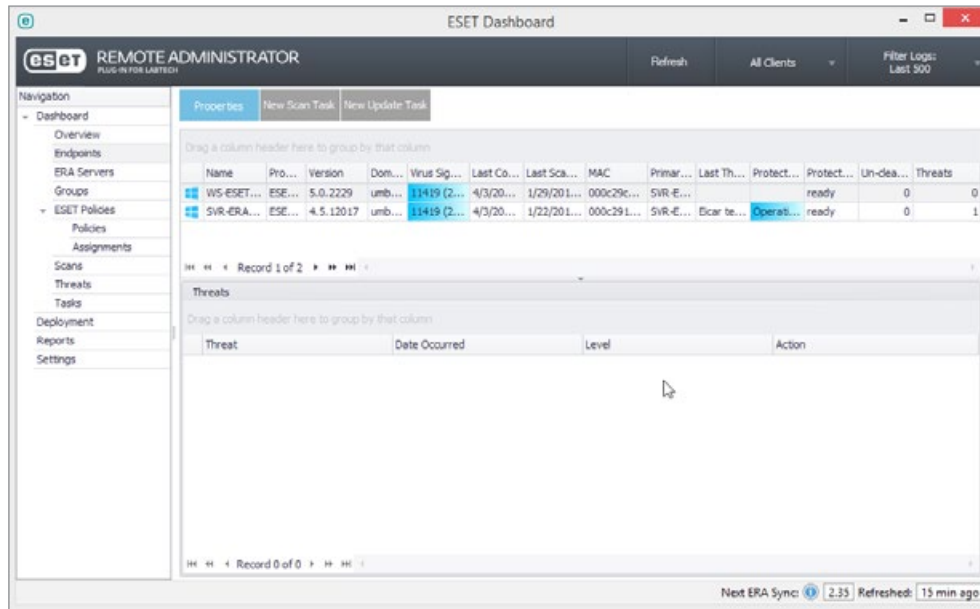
ESET Dashboard

eset REMOTE ADMINISTRATOR
PLUG-IN FOR LABTECH

Refresh
All Clients
Filter Logs: Last 500

Navigation
Dashboard
Overview
Endpoints
ERA Servers
Groups
ESET Policies
Policies
Assignments
Scans
Threats
Tasks
Deployment
Reports
Settings

Properties | New Scan Task | New Update Task

Drag a column header here to group by that column

| | Name | Pro... | Version | Dom... | Virus Sig... | Last Co... | Last Sca... | MAC | Primar... | Last Th... | Protect... | Protect... | Un-clea... | Threats |
|---|---|---|---|---|---|---|---|---|---|---|---|---|---|---|
| | WS-ESET... | ESE... | 5.0.2229 | umb... | 11419 (2... | 4/3/20... | 1/29/201... | 000c29c... | SVR-E... | | | ready | 0 | 0 |
| | SVR-ERA... | ESE... | 4.5.12017 | umb... | 11419 (2... | 4/3/20... | 1/22/201... | 000c291... | SVR-E... | Eicar te... | Operati... | ready | 0 | 1 |

Record 1 of 2

Threats

Drag a column header here to group by that column

| Threat | Date Occurred | Level | Action |
|---|---|---|---|

Record 0 of 0

Next ERA Sync: 2.35 Refreshed: 15 min ago